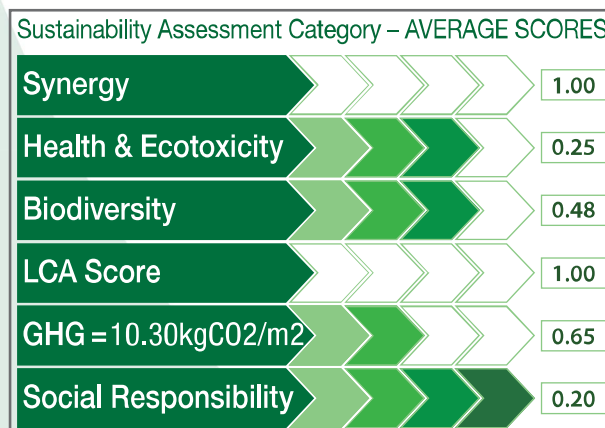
Sustainability Assessment Category – AVERAGE SCORES

| | |
|---|---|
| Synergy | 1.00 |
| Health & Ecotoxicity | 0.25 |
| Biodiversity | 0.48 |
| LCA Score | 1.00 |
| GHG = 10.30kgCO2/m2 | 0.65 |
| Social Responsibility | 0.20 |